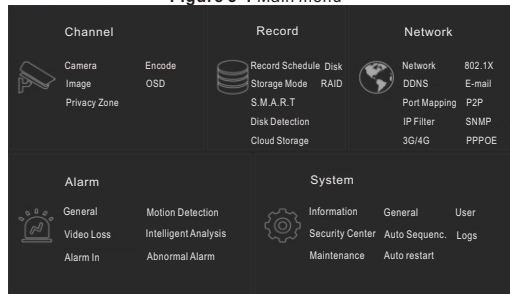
Figure 5-1 Main menu

Channel

Camera
Encode
Image
OSD
Privacy Zone

Record

Record Schedule
Disk
Storage Mode
RAID
S.M.A.R.T
Disk Detection
Cloud Storage

Network

Network
802.1X
DDNS
E-mail
Port Mapping
P2P
IP Filter
SNMP
3G/4G
PPPOE

Alarm

General
Motion Detection
Video Loss
Intelligent Analysis
Alarm In
Abnormal Alarm

System

Information
General
User
Security Center
Auto Sequenc.
Logs
Maintenance
Auto restart